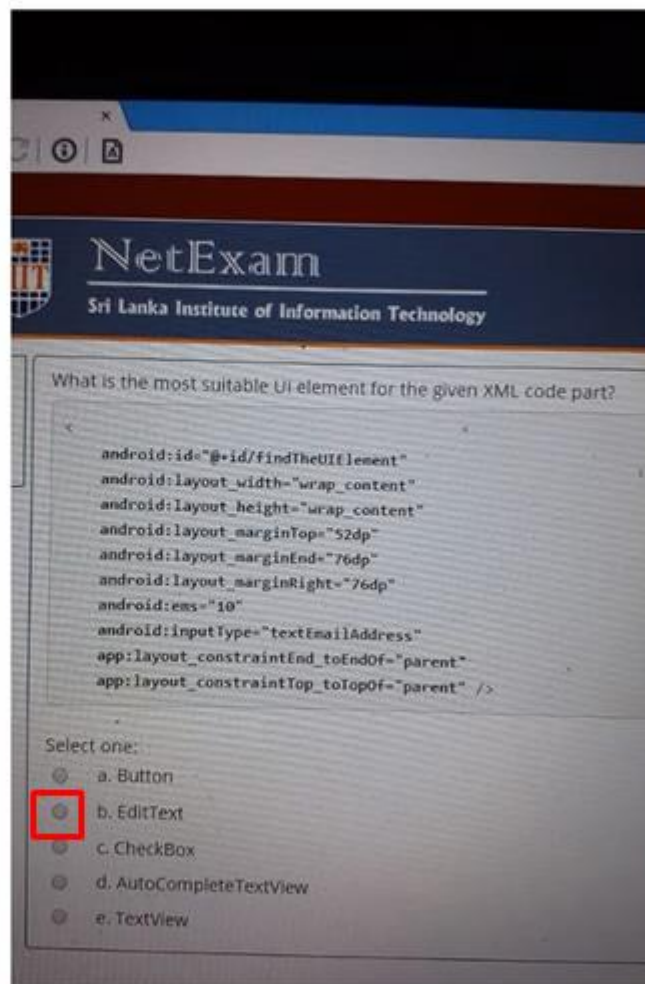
NetExam
Sri Lanka Institute of Information Technology

What is the most suitable UI element for the given XML code part?

<
android:id="@+id/findTheUIElement"
android:layout_width="wrap_content"
android:layout_height="wrap_content"
android:layout_marginTop="52dp"
android:layout_marginEnd="76dp"
android:layout_marginRight="76dp"
android:ems="10"
android:inputType="textEmailAddress"
app:layout_constraintEnd_toEndOf="parent"
app:layout_constraintTop_toTopOf="parent" />

Select one:
a. Button
b. EditText
c. CheckBox
d. AutoCompleteTextView
e. TextView